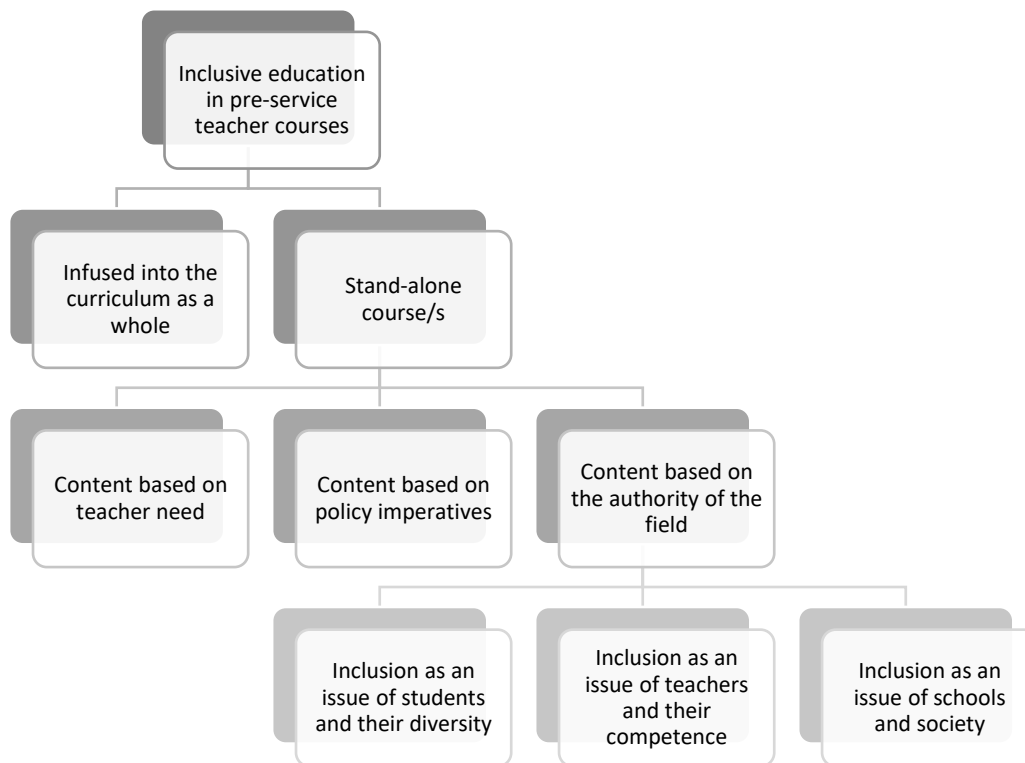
Inclusive education in pre-service teacher courses

Infused into the curriculum as a whole

Stand-alone course/s

Content based on teacher need

Content based on policy imperatives

Content based on the authority of the field

Inclusion as an issue of students and their diversity

Inclusion as an issue of teachers and their competence

Inclusion as an issue of schools and society